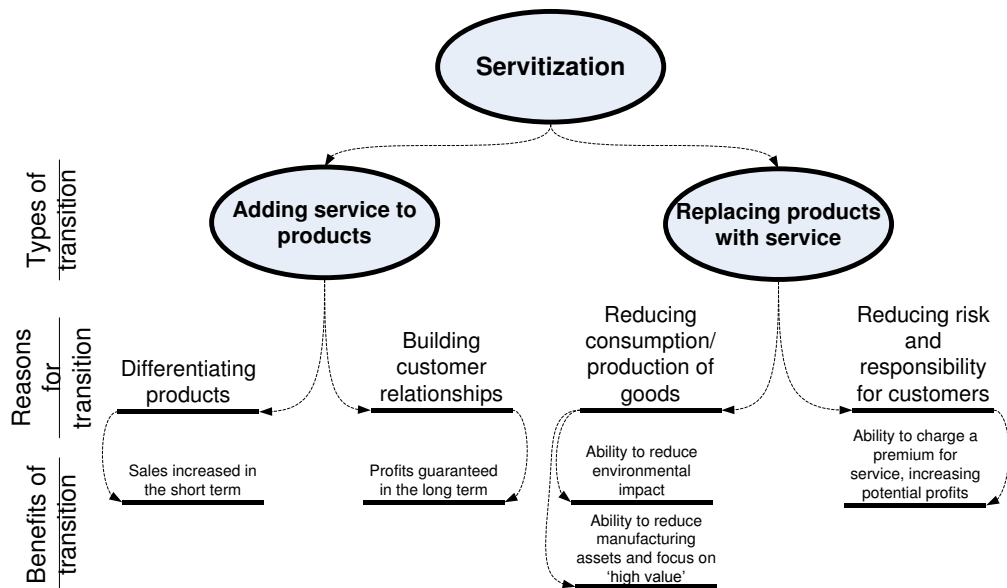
Servitization

Types of transition

Adding service to products

Replacing products with service

Reasons for transition

Differentiating products

Building customer relationships

Reducing consumption/ production of goods

Reducing risk and responsibility for customers

Benefits of transition

Sales increased in the short term

Profits guaranteed in the long term

Ability to reduce environmental impact

Ability to reduce manufacturing assets and focus on 'high value'

Ability to charge a premium for service, increasing potential profits